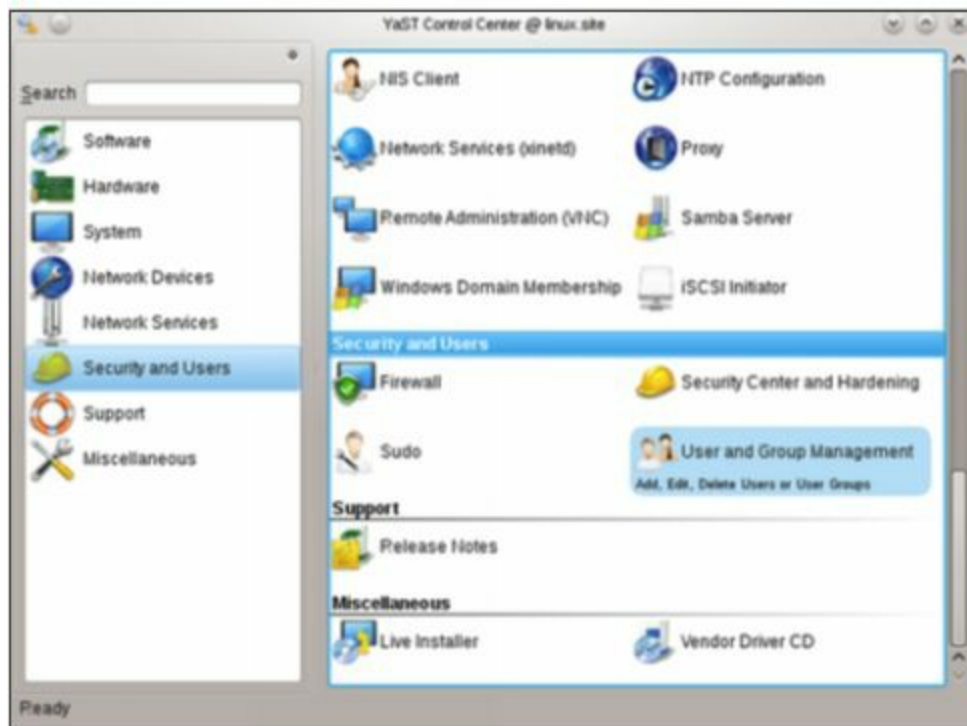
YaST Control Center @ linux.site

Search

Software
Hardware
System
Network Devices
Network Services
Security and Users
Support
Miscellaneous

NIS Client
NTP Configuration
Network Services (xinetd)
Proxy
Remote Administration (VNC)
Samba Server
Windows Domain Membership
iSCSI Initiator

Security and Users
Firewall
Security Center and Hardening
Sudo
User and Group Management
Add, Edit, Delete Users or User Groups

Support
Release Notes

Miscellaneous
Live Installer
Vendor Driver CD

Ready